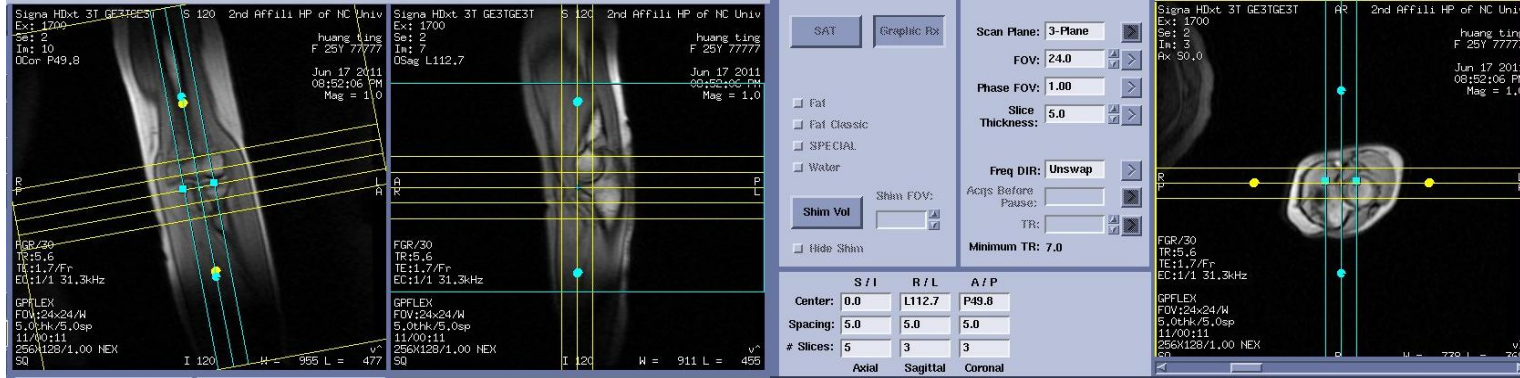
Signa HDxt 3T GE3TGE3T
Ex: 1700
Se: 2
Im: 10
OCor P49.8
S 120
2nd Affili HP of NC Univ
huang ting
F 25Y 77777
Jun 17 2011
08:52:06 PM
Mag = 1.0
R
P
L
A
FGR/30
TR:5.6
TE:1.7/Fr
EC:1/1 31.3kHz
GPFLEX
FOV:24x24/W
5.0thk/5.0sp
11/00:11
256X128/1.00 NEX
SQ
I 120
W = 955 L = 477

Signa HDxt 3T GE3TGE3T
Ex: 1700
Se: 2
Im: 7
OSag L112.7
S 120
2nd Affili HP of NC Univ
huang ting
F 25Y 77777
Jun 17 2011
08:52:06 PM
Mag = 1.0
A
R
P
L
FGR/30
TR:5.6
TE:1.7/Fr
EC:1/1 31.3kHz
GPFLEX
FOV:24x24/W
5.0thk/5.0sp
11/00:11
256X128/1.00 NEX
SQ
I 120
W = 911 L = 455

SAT
Graphic Rx
Fat
Fat Classic
SPECIAL
Water
Shim Vol
Shim FOV:
Hide Shim

Scan Plane: 3-Plane
FOV: 24.0
Phase FOV: 1.00
Slice Thickness: 5.0
Freq DIR: Unswap
Acqs Before Pause:
TR:
Minimum TR: 7.0

| | S / I | R / L | A / P |
|---|---|---|---|
| Center: | 0.0 | L112.7 | P49.8 |
| Spacing: | 5.0 | 5.0 | 5.0 |
| # Slices: | 5 | 3 | 3 |
| | Axial | Sagittal | Coronal |

Signa HDxt 3T GE3TGE3T
Ex: 1700
Se: 2
Im: 3
Ax S0.0
AR
2nd Affili HP of NC Univ
huang ting
F 25Y 7777
Jun 17 2011
08:52:06 PM
Mag = 1.0
R
FGR/30
TR:5.6
TE:1.7/Fr
EC:1/1 31.3kHz
GPFLEX
FOV:24x24/W
5.0thk/5.0sp
11/00:11
256X128/1.00 NEX
SQ
W = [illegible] L = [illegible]